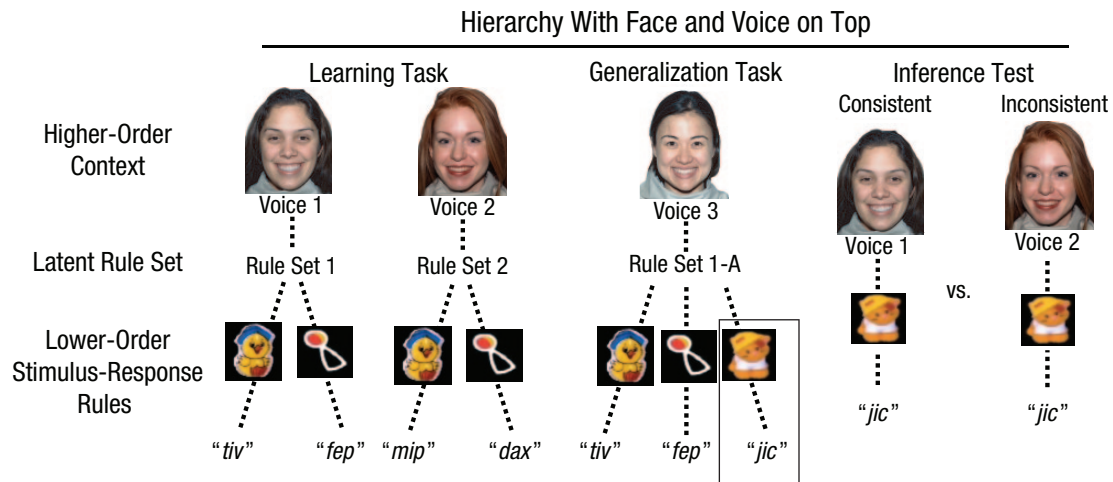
Hierarchy With Face and Voice on Top

Learning Task

Generalization Task

Inference Test

Consistent

Inconsistent

Higher-Order Context

Voice 1

Voice 2

Voice 3

Voice 1

Voice 2

Latent Rule Set

Rule Set 1

Rule Set 2

Rule Set 1-A

vs.

Lower-Order Stimulus-Response Rules

"tiv"

"fep"

"mip"

"dax"

"tiv"

"fep"

"jic"

"jic"

"jic"